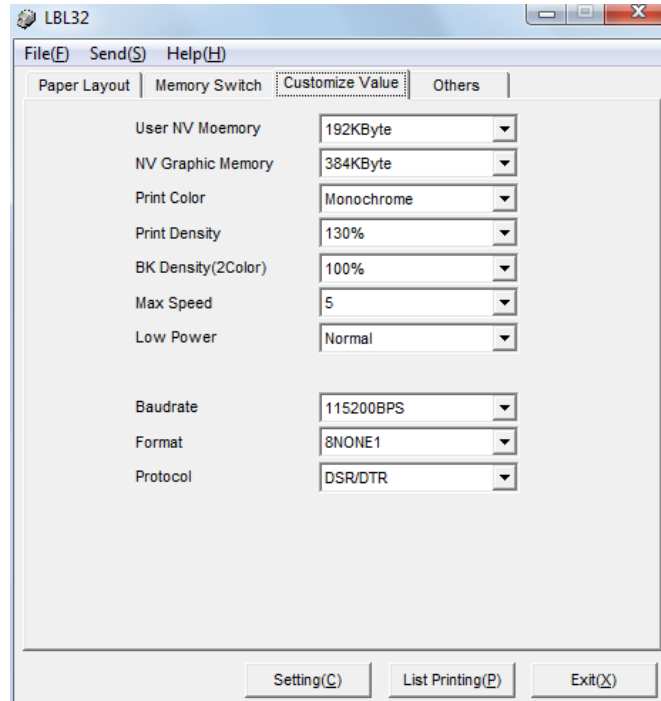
LBL32

File(F) Send(S) Help(H)

Paper Layout | Memory Switch | Customize Value | Others

User NV Moemory 192KByte
NV Graphic Memory 384KByte
Print Color Monochrome
Print Density 130%
BK Density(2Color) 100%
Max Speed 5
Low Power Normal

Baudrate 115200BPS
Format 8NONE1
Protocol DSR/DTR

Setting(C) List Printing(P) Exit(X)